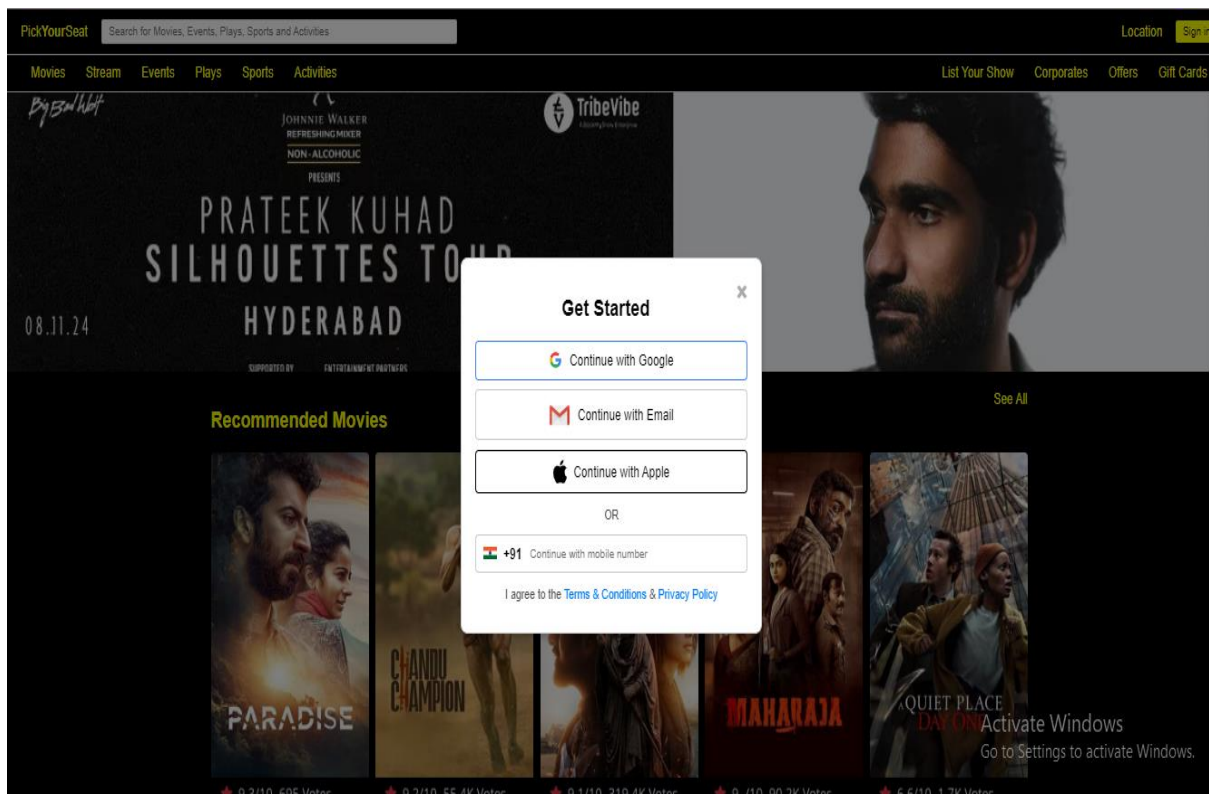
PickYourSeat
Search for Movies, Events, Plays, Sports and Activities
Location
Sign in

Movies Stream Events Plays Sports Activities
List Your Show Corporates Offers Gift Cards

Big Bad Wolf
JOHNNIE WALKER
REFRESHING MIXER
NON-ALCOHOLIC
PRESENTS
TribeVibe
PRATEEK KUHAD
SILHOUETTES TOUR
08.11.24
HYDERABAD
SUPPORTED BY ENTERTAINMENT PARTNERS

Recommended Movies
See All

Get Started
×
Continue with Google
Continue with Email
Continue with Apple
OR
+91 Continue with mobile number
I agree to the Terms & Conditions & Privacy Policy

PARADISE
CHANDU CHAMPION
MAHARAJA
A QUIET PLACE DAY ONE

9.3/10 695 Votes
9.2/10 55.4K Votes
9.1/10 319.4K Votes
9 /10 90.2K Votes
6.6/10 1.7K Votes

Activate Windows
Go to Settings to activate Windows.